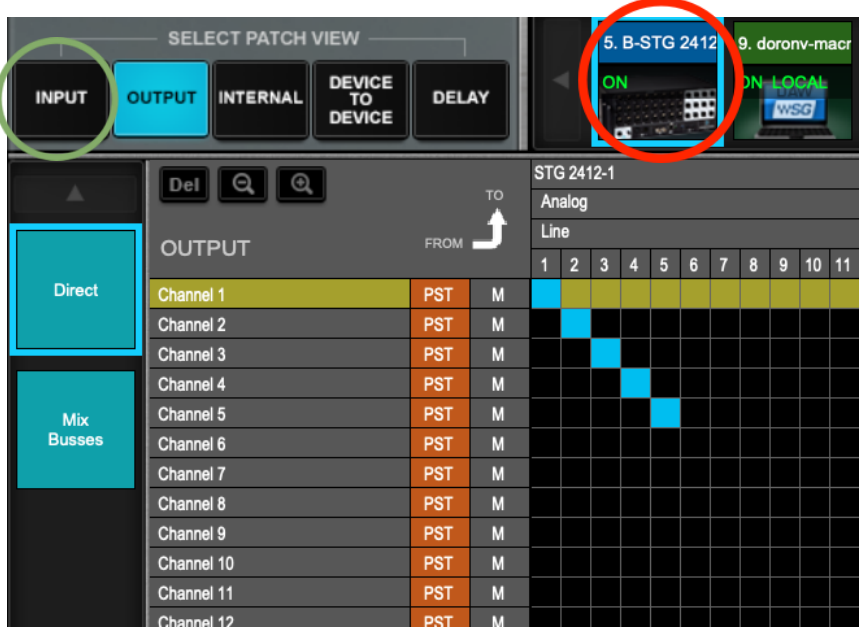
SELECT PATCH VIEW

INPUT OUTPUT INTERNAL DEVICE TO DEVICE DELAY

5. B-STG 2412
ON

9. doronv-macr
ON LOCAL
WSG

Del

OUTPUT

TO
FROM

STG 2412-1
Analog
Line

| | | | 1 | 2 | 3 | 4 | 5 | 6 | 7 | 8 | 9 | 10 | 11 |
|---|---|---|---|---|---|---|---|---|---|---|---|---|---|
| Channel 1 | PST | M | | | | | | | | | | | |
| Channel 2 | PST | M | | | | | | | | | | | |
| Channel 3 | PST | M | | | | | | | | | | | |
| Channel 4 | PST | M | | | | | | | | | | | |
| Channel 5 | PST | M | | | | | | | | | | | |
| Channel 6 | PST | M | | | | | | | | | | | |
| Channel 7 | PST | M | | | | | | | | | | | |
| Channel 8 | PST | M | | | | | | | | | | | |
| Channel 9 | PST | M | | | | | | | | | | | |
| Channel 10 | PST | M | | | | | | | | | | | |
| Channel 11 | PST | M | | | | | | | | | | | |
| Channel 12 | PST | M | | | | | | | | | | | |

Direct

Mix Busses